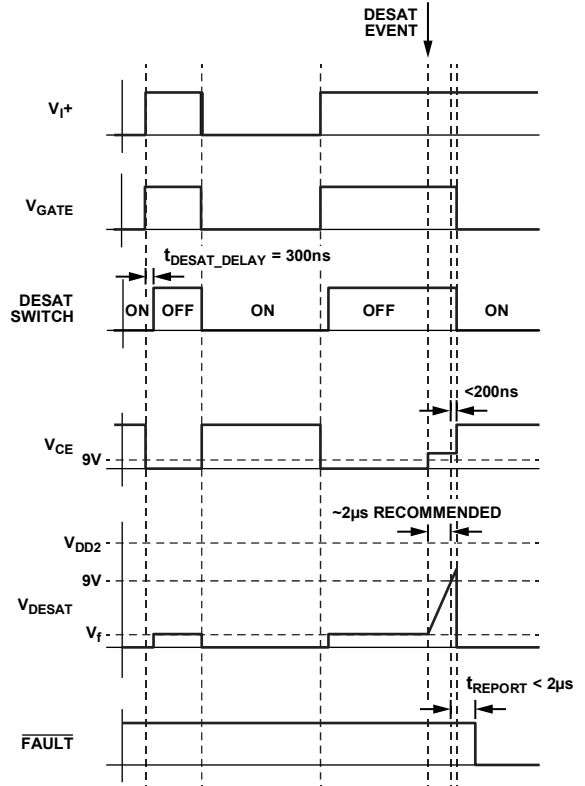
DESAT EVENT

$V_I+$

$V_{GATE}$

$t_{DESAT\_DELAY}$ = 300ns

DESAT SWITCH

ON OFF ON OFF ON

<200ns

$V_{CE}$

9V

~2µs RECOMMENDED

$V_{DD2}$

9V

$V_{DESAT}$

$V_f$

$t_{REPORT}$ < 2µs

$\overline{FAULT}$